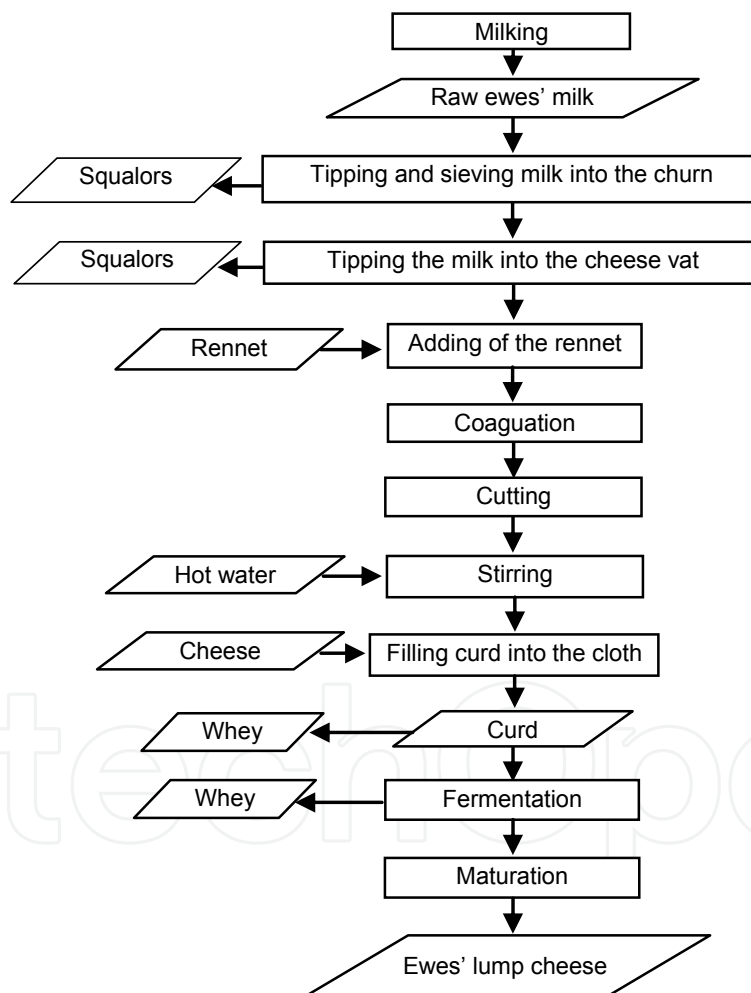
Milking

Raw ewes' milk

Squalors

Tipping and sieving milk into the churn

Squalors

Tipping the milk into the cheese vat

Rennet

Adding of the rennet

Coaguation

Cutting

Hot water

Stirring

Cheese

Filling curd into the cloth

Whey

Curd

Whey

Fermentation

Maturation

Ewes' lump cheese

techopen